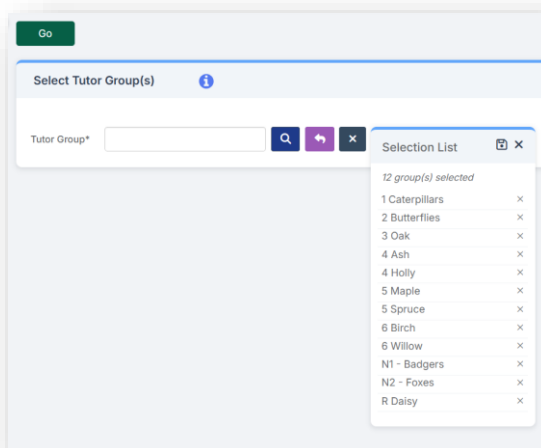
Go

Select Tutor Group(s)

Tutor Group*

Selection List

12 group(s) selected

1 Caterpillars ×
2 Butterflies ×
3 Oak ×
4 Ash ×
4 Holly ×
5 Maple ×
5 Spruce ×
6 Birch ×
6 Willow ×
N1 - Badgers ×
N2 - Foxes ×
R Daisy ×